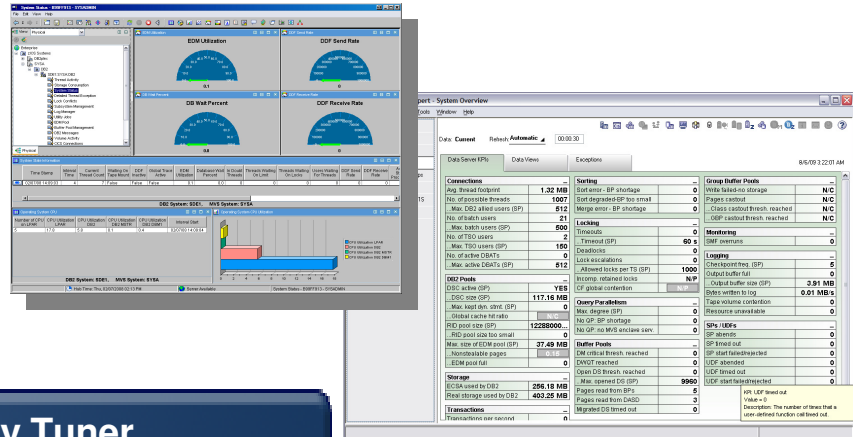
System Status - BSRP1913 - SYSADMIN
File Edit View Help

EDM Utilization
DDF Send Rate
EDM Utilization
DDF Send Rate
0.1
0.0
DB Wait Percent
DDF Receive Rate
DB Wait Percent
DDF Receive Rate
0.0

Enterprise
DB2 Systems
Physical

System Status Information
DB2 System: SDE1. MVS System: SYSA
Operating System CPU
Operating System CPU Utilization
DB2 System: SDE1. MVS System: SYSA
Thu, 02/07/2008 02:13 PM
Server Available
System Status - BSRP1913 - SYSADMIN

ert - System Overview
ools Window Help

Data: Current Refresh: Automatic 00:00:30

Data Server KPIs | Data Views | Exceptions

8/6/09 3:22:01 AM

| Connections | |
|---|---|
| Avg. thread footprint | 1.32 MB |
| No. of possible threads | 1007 |
| Max. DBD allied users (SP) | 512 |
| No. of batch users | 21 |
| ..Max. batch users (SP) | 500 |
| No. of TSO users | 2 |
| ..Max. TSO users (SP) | 150 |
| No. of active DBATs | 0 |
| ..Max. active DBATs (SP) | 512 |
| DB2 Pools | |
| DSC active (SP) | YES |
| ..DSC size (SP) | 117.16 MB |
| ..Max. kept dyn. stmt. (SP) | 0 |
| ..Global cache hit ratio | N/C |
| RID pool size (SP) | 12288000... |
| ..RID pool size too small | 0 |
| Max. size of EDM pool (SP) | 37.49 MB |
| ..Nonstealable pages | 0.16 |
| ..EDM pool full | 0 |
| Storage | |
| ECSA used by DB2 | 256.18 MB |
| Real storage used by DB2 | 403.25 MB |
| Transactions | |
| Transactions per second | 0 |

| Sorting | |
|---|---|
| Sort error - BP shortage | 0 |
| Sort degraded-BP too small | 0 |
| Merge error - BP shortage | 0 |
| Locking | |
| Timeouts | 0 |
| ..Timeout (SP) | 60 s |
| Deadlocks | 0 |
| Lock escalations | 0 |
| ..Allowed locks per TS (SP) | 1000 |
| Incomp. retained locks | N/P |
| CF global contention | N/P |
| Query Parallelism | |
| Max. degree (SP) | 0 |
| No QP: BP shortage | 0 |
| No QP: no MVS enclave serv. | 0 |
| Buffer Pools | |
| DM critical thresh. reached | 0 |
| DWQT reached | 0 |
| Open DS thresh. reached | 0 |
| ..Max. opened DS (SP) | 9960 |
| Pages read from BPs | 5 |
| Pages read from DASD | 3 |
| Migrated DS timed out | 0 |

| Group Buffer Pools | |
|---|---|
| Write failed-no storage | N/C |
| Pages castout | N/C |
| ..Class castout thresh. reached | N/C |
| ..GBP castout thresh. reached | N/C |
| Monitoring | |
| SMF overruns | 0 |
| Logging | |
| Checkpoint freq. (SP) | 5 |
| Output buffer full | 0 |
| ..Output buffer size (SP) | 3.91 MB |
| Bytes written to log | 0.01 MB/s |
| Tape volume contention | 0 |
| Resource unavailable | 0 |
| SPs / UDFs | |
| SP abends | 0 |
| SP timed out | 0 |
| SP start failed/rejected | 0 |
| UDF abended | 0 |
| UDF timed out | 0 |
| UDF start failed/rejected | 0 |

KPI: UDF timed out
Value = 0
Description: The number of times that a user-defined function call timed out.

y Tuner